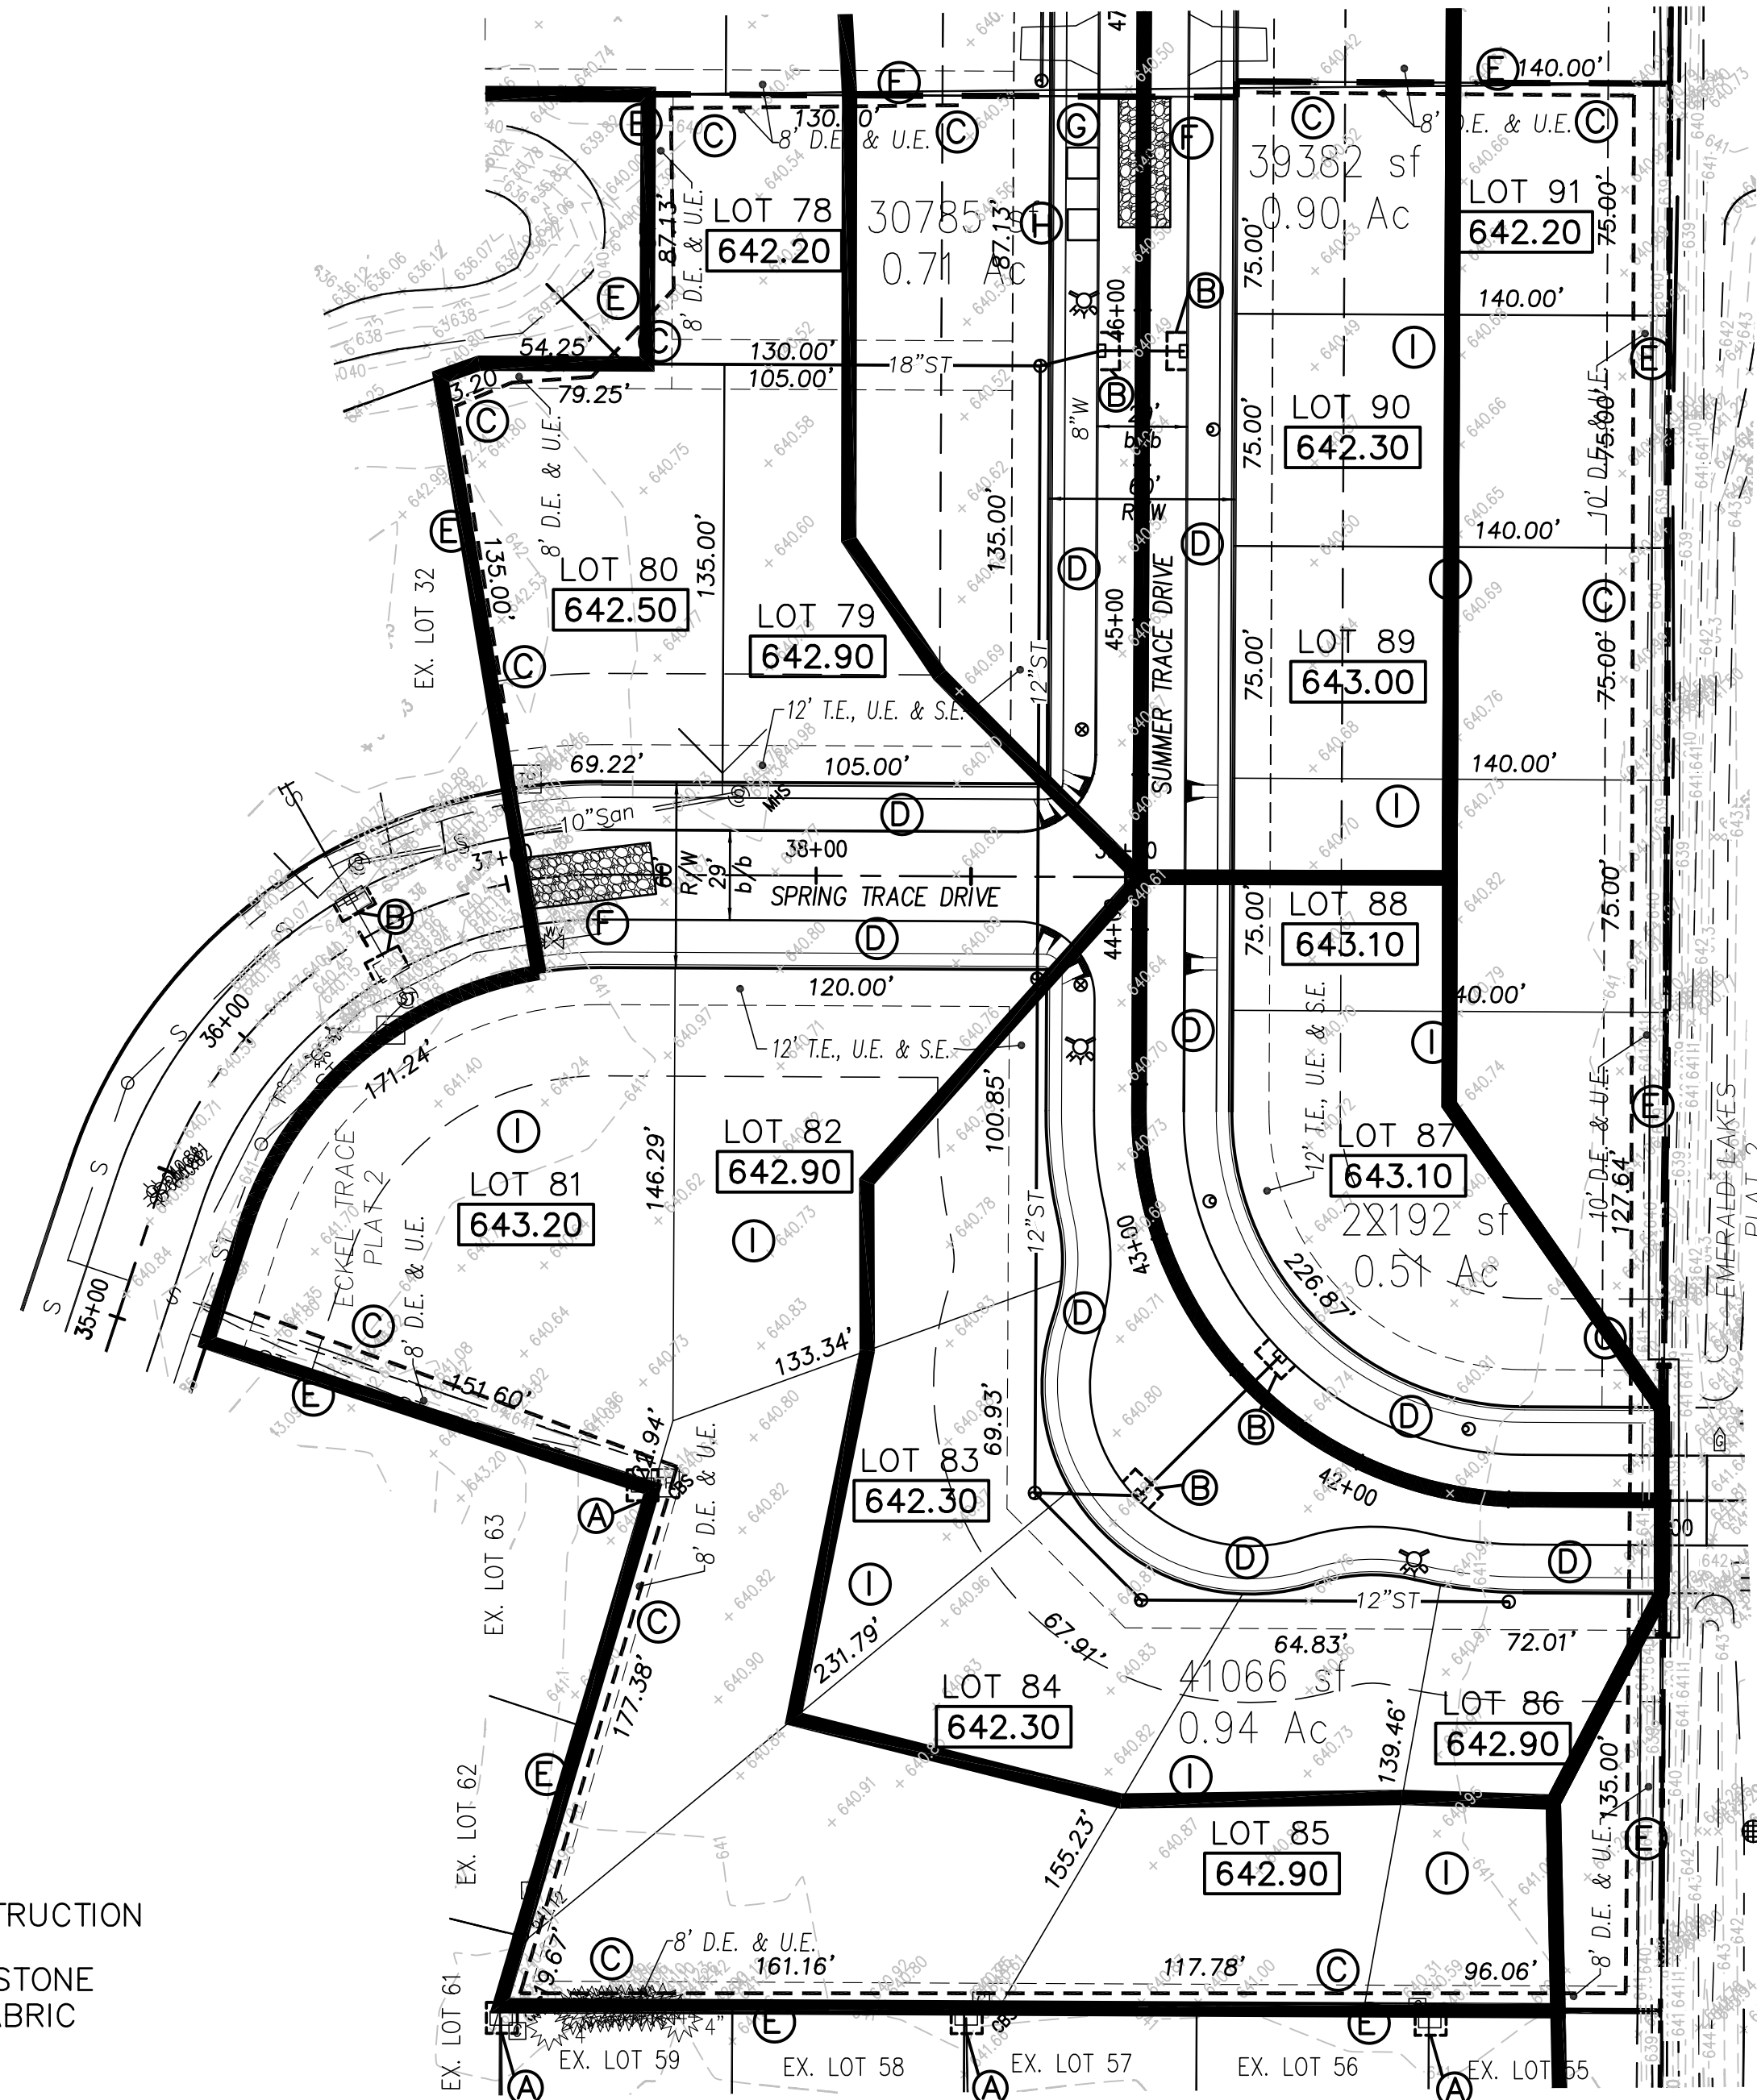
E 140.00'
F
C
130.00'
8' D.E. & U.E.
C
G
F
C
8' D.E. & U.E.
C
39382 sf
0.90 Ac
LOT 91
642.20
LOT 78
642.20
30785 sf
0.71 Ac
87.13'
87.13'
H
75.00'
75.00'
E
B
140.00'
C
54.25'
130.00'
105.00'
18"ST
46+00
B
I
E
3.20
79.25'
C
8' D.E. & U.E.
LOT 90
642.30
75.00'
10' D.E. & U.E.
8"W
b/b
R/W
E
135.00'
8' D.E. & U.E.
135.00'
LOT 80
642.50
135.00'
LOT 79
642.90
D
D
45+00
SUMMER TRACE DRIVE
140.00'
C
EX. LOT 32
C
LOT 89
643.00
75.00'
75.00'
12'ST
12' T.E., U.E. & S.E.
69.22'
105.00'
140.00'
10"San
MHS
D
I
38+00
R/W 29'
b/b
SPRING TRACE DRIVE
37+
B
F
D
LOT 88
643.10
75.00'
75.00'
120.00'
44+00
40.00'
36+00
12' T.E., U.E. & S.E.
D
I
12' T.E., U.E. & S.E.
171.24'
I
LOT 82
642.90
100.85'
LOT 87
643.10
10' D.E. & U.E.
E
LOT 81
643.20
146.29'
I
12"ST
22192 sf
0.51 Ac
127.64'
EMERALD LAKES PLAT 2
ECKEL TRACE PLAT 2
8' D.E. & U.E.
43+00
226.87'
35+00
C
D
133.34'
C
151.60'
E
21.94'
B
D
8' D.E. & U.E.
LOT 83
642.30
69.93'
A
B
42+00
EX. LOT 63
8' D.E. & U.E.
D
D
C
I
12"ST
231.79'
67.91'
64.83'
72.01'
177.38'
41066 sf
0.94 Ac
LOT 84
642.30
LOT 86
642.90
139.46'
135.00'
E
I
EX. LOT 62
155.23'
LOT 85
642.90
E
I
TRUCTION
STONE
BRIC
8' D.E. & U.E.
8' D.E. & U.E.
C
161.16'
117.78'
C
96.06'
9.67'
EX. LOT 61
4"
4"
E
E
EX. LOT 59
EX. LOT 58
EX. LOT 57
EX. LOT 56
EX. LOT 55
A
A
A